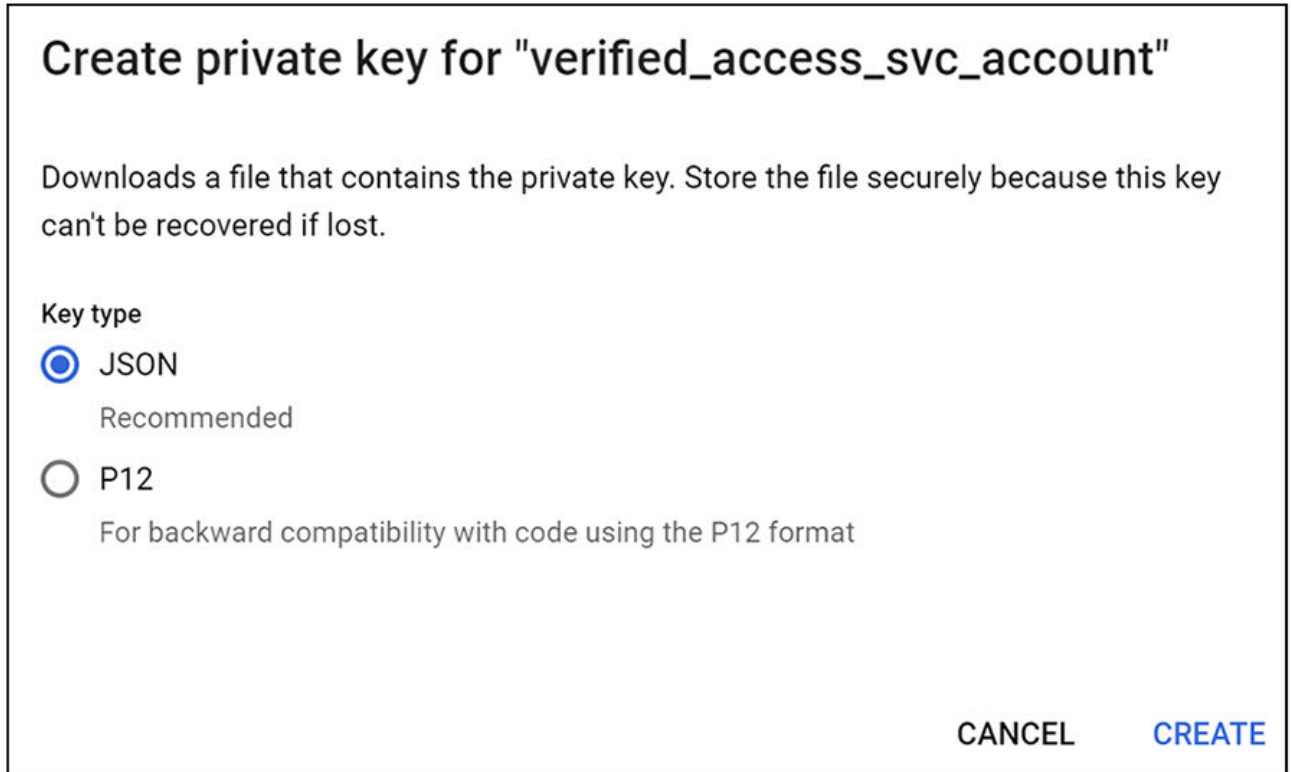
Create private key for "verified_access_svc_account"

Downloads a file that contains the private key. Store the file securely because this key can't be recovered if lost.

Key type

JSON

Recommended

P12

For backward compatibility with code using the P12 format

CANCEL CREATE